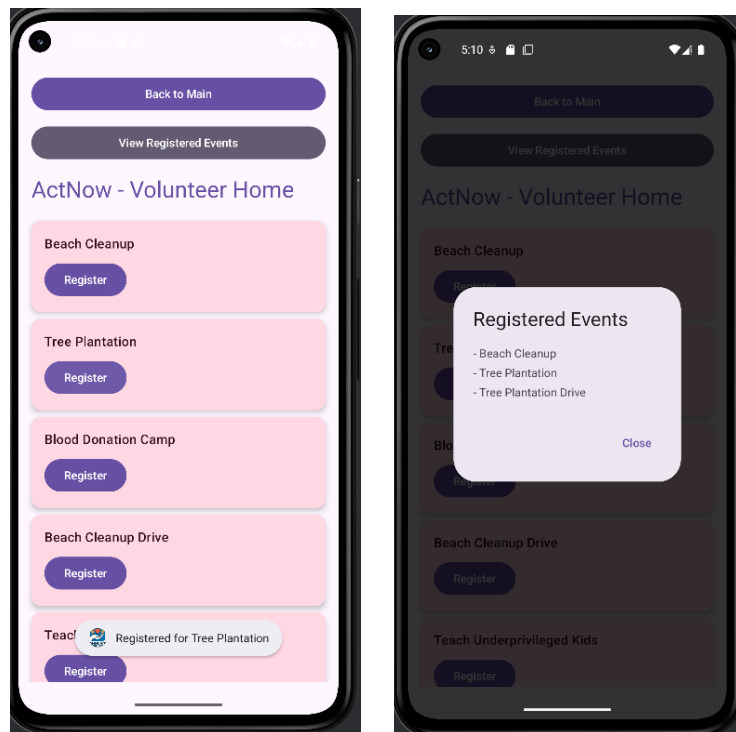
Back to Main

View Registered Events

ActNow - Volunteer Home

Beach Cleanup

Register

Tree Plantation

Register

Blood Donation Camp

Register

Beach Cleanup Drive

Register

Teac

Registered for Tree Plantation

Register

5:10

Back to Main

View Registered Events

ActNow - Volunteer Home

Beach Cleanup

Tre

Blo

Registered Events

- Beach Cleanup
- Tree Plantation
- Tree Plantation Drive

Close

Beach Cleanup Drive

Register

Teach Underprivileged Kids

Register